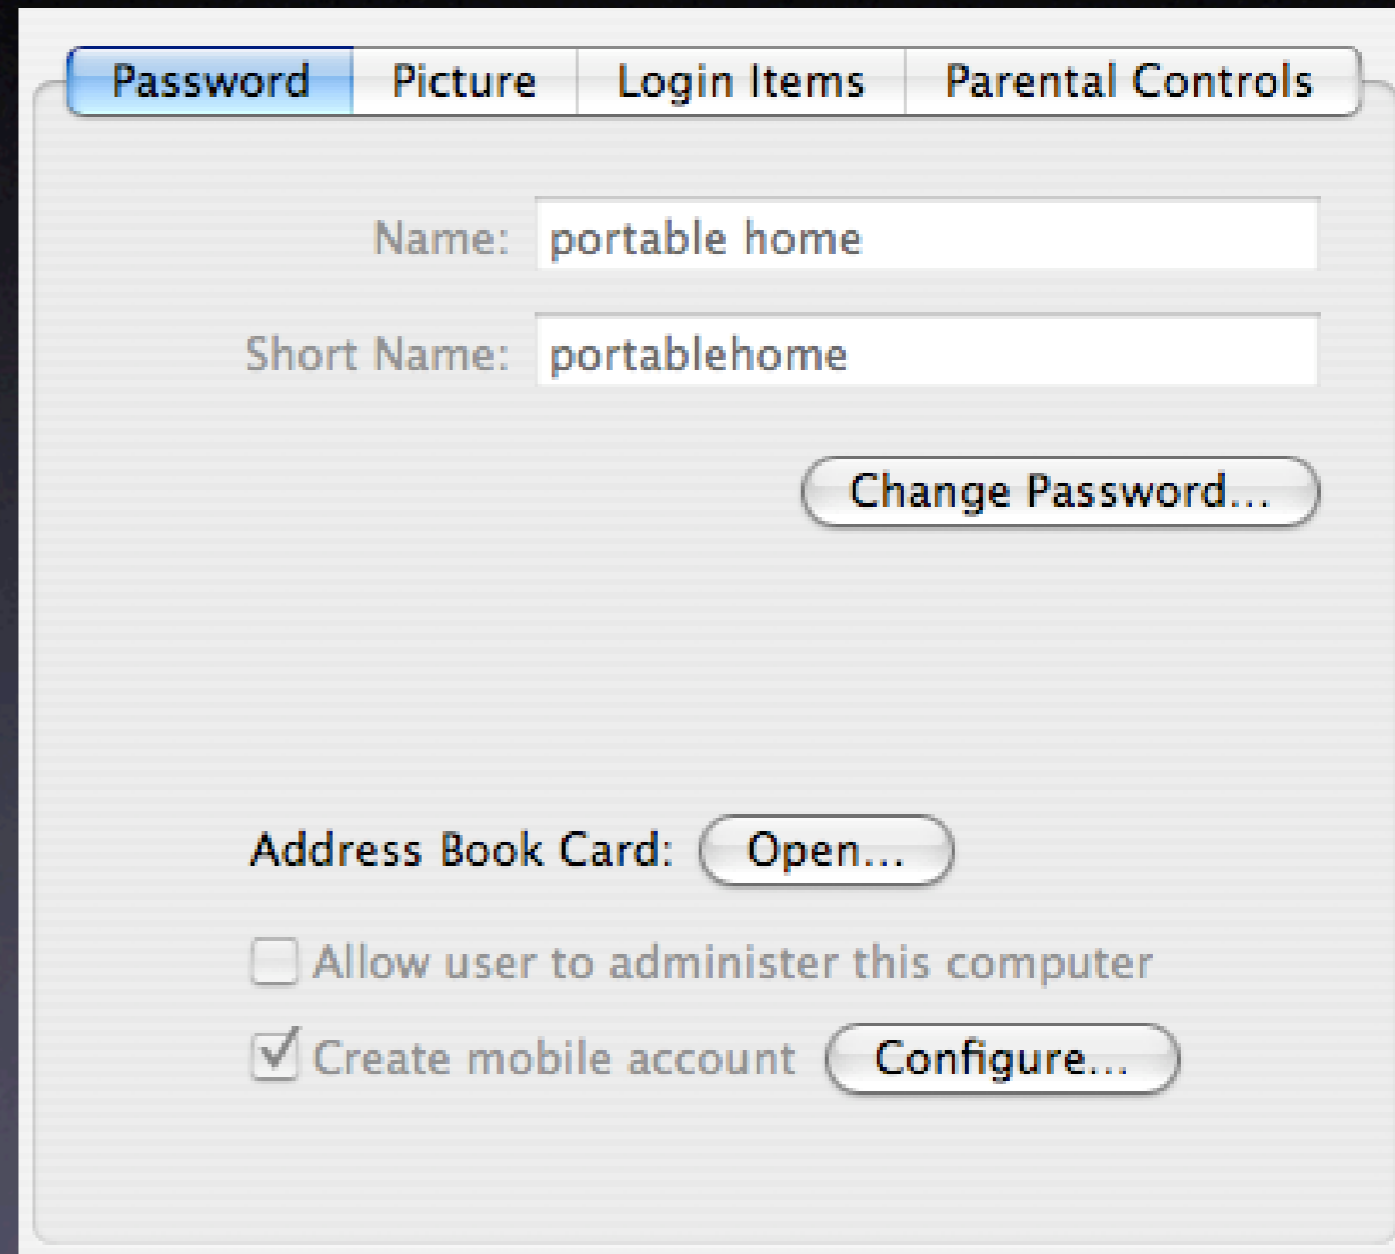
Password Picture Login Items Parental Controls

Name: portable home

Short Name: portablehome

Change Password...

Address Book Card: Open...

Allow user to administer this computer

Create mobile account Configure...